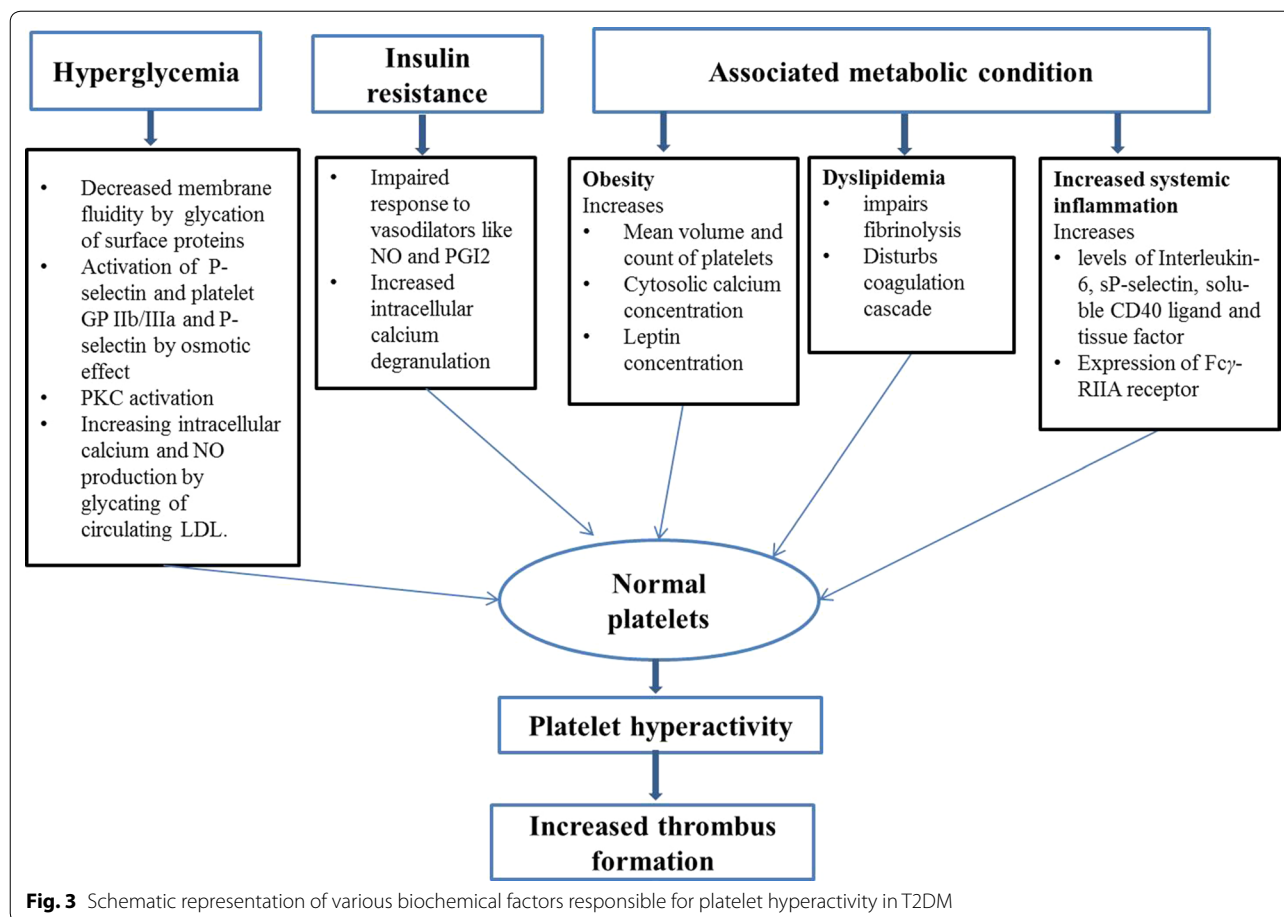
Hyperglycemia

Insulin resistance

Associated metabolic condition

- Decreased membrane fluidity by glycation of surface proteins
- Activation of P-selectin and platelet GP IIb/IIIa and P-selectin by osmotic effect
- PKC activation
- Increasing intracellular calcium and NO production by glycating of circulating LDL.

- Impaired response to vasodilators like NO and PGI2
- Increased intracellular calcium degranulation

Obesity
Increases
- Mean volume and count of platelets
- Cytosolic calcium concentration
- Leptin concentration

Dyslipidemia
- impairs fibrinolysis
- Disturbs coagulation cascade

Increased systemic inflammation
Increases
- levels of Interleukin-6, sP-selectin, soluble CD40 ligand and tissue factor
- Expression of Fc$\gamma$-RIIA receptor

Normal platelets

Platelet hyperactivity

Increased thrombus formation

**Fig. 3** Schematic representation of various biochemical factors responsible for platelet hyperactivity in T2DM